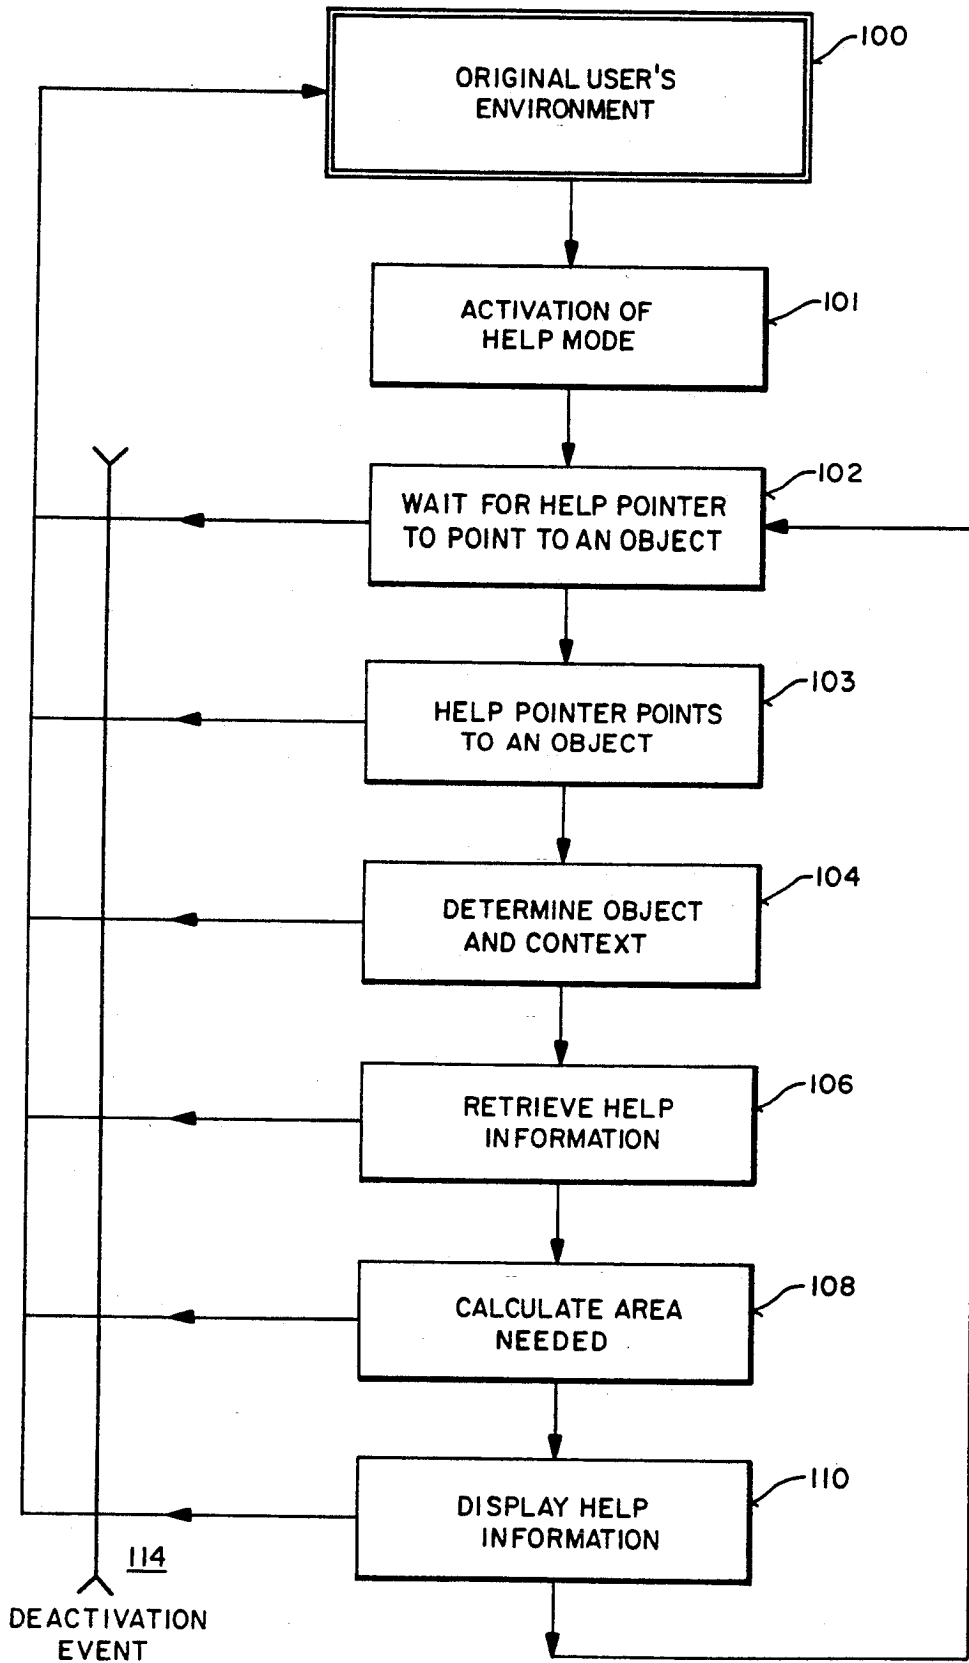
ORIGINAL USER'S ENVIRONMENT

100

ACTIVATION OF HELP MODE

101

WAIT FOR HELP POINTER TO POINT TO AN OBJECT

102

HELP POINTER POINTS TO AN OBJECT

103

DETERMINE OBJECT AND CONTEXT

104

RETRIEVE HELP INFORMATION

106

CALCULATE AREA NEEDED

108

DISPLAY HELP INFORMATION

110

114

DEACTIVATION EVENT